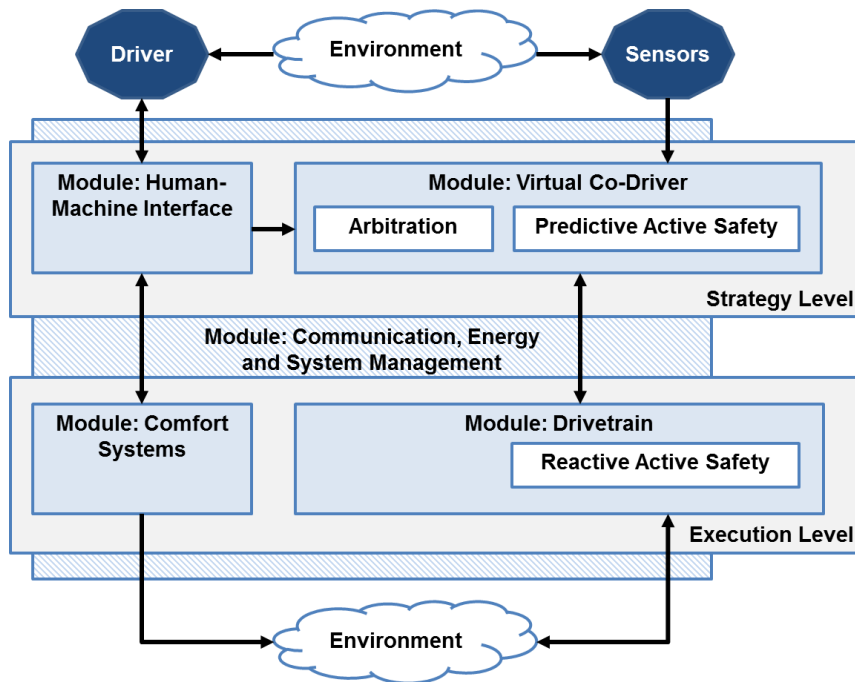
Driver

Environment

Sensors

Module: Human-Machine Interface

Module: Virtual Co-Driver

Arbitration

Predictive Active Safety

Strategy Level

Module: Communication, Energy and System Management

Module: Comfort Systems

Module: Drivetrain

Reactive Active Safety

Execution Level

Environment